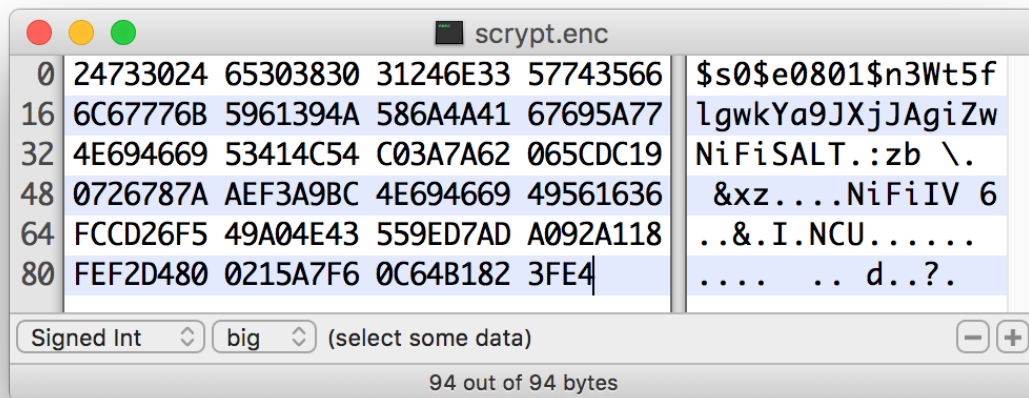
scrypt.enc

| | | | | | |
|---|---|---|---|---|---|
| 0 | 24733024 | 65303830 | 31246E33 | 57743566 | $s0$e0801$n3Wt5f |
| 16 | 6C67776B | 5961394A | 586A4A41 | 67695A77 | lgwkYa9JXjJAgiZw |
| 32 | 4E694669 | 53414C54 | C03A7A62 | 065CDC19 | NiFiSALT.:zb \. |
| 48 | 0726787A | AEF3A9BC | 4E694669 | 49561636 | &xz....NiFiIV 6 |
| 64 | FCCD26F5 | 49A04E43 | 559ED7AD | A092A118 | ..&.I.NCU...... |
| 80 | FEF2D480 | 0215A7F6 | 0C64B182 | 3FE4 | .... .. d..?. |

Signed Int | big | (select some data)

94 out of 94 bytes